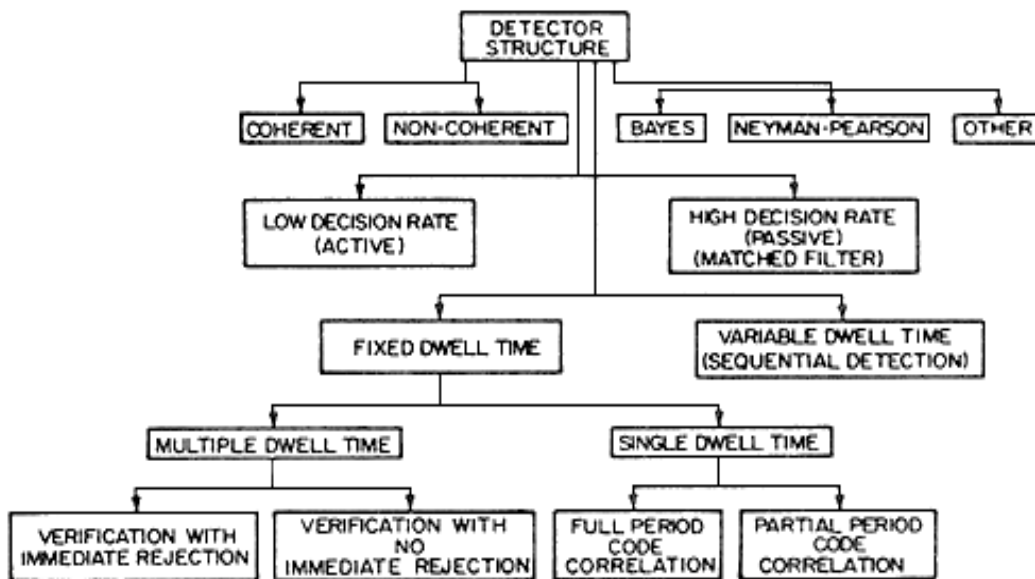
DETECTOR STRUCTURE

COHERENT

NON-COHERENT

BAYES

NEYMAN-PEARSON

OTHER

LOW DECISION RATE (ACTIVE)

HIGH DECISION RATE (PASSIVE) (MATCHED FILTER)

FIXED DWELL TIME

VARIABLE DWELL TIME (SEQUENTIAL DETECTION)

MULTIPLE DWELL TIME

SINGLE DWELL TIME

VERIFICATION WITH IMMEDIATE REJECTION

VERIFICATION WITH NO IMMEDIATE REJECTION

FULL PERIOD CODE CORRELATION

PARTIAL PERIOD CODE CORRELATION